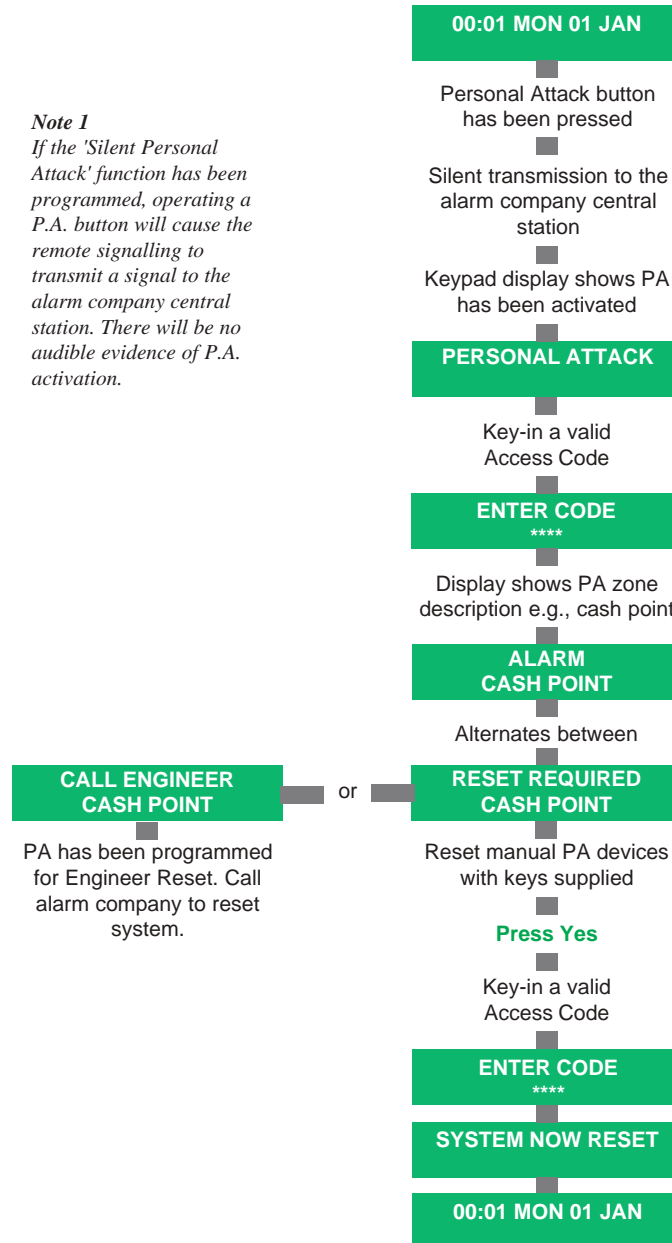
00:01 MON 01 JAN

Personal Attack button has been pressed

Silent transmission to the alarm company central station

Keypad display shows PA has been activated

PERSONAL ATTACK

Key-in a valid Access Code

ENTER CODE
****

Display shows PA zone description e.g., cash point

ALARM
CASH POINT

Alternates between

RESET REQUIRED
CASH POINT

or

CALL ENGINEER
CASH POINT

PA has been programmed for Engineer Reset. Call alarm company to reset system.

Reset manual PA devices with keys supplied

Press Yes

Key-in a valid Access Code

ENTER CODE
****

SYSTEM NOW RESET

00:01 MON 01 JAN

*Note 1*
*If the 'Silent Personal Attack' function has been programmed, operating a P.A. button will cause the remote signalling to transmit a signal to the alarm company central station. There will be no audible evidence of P.A. activation.*